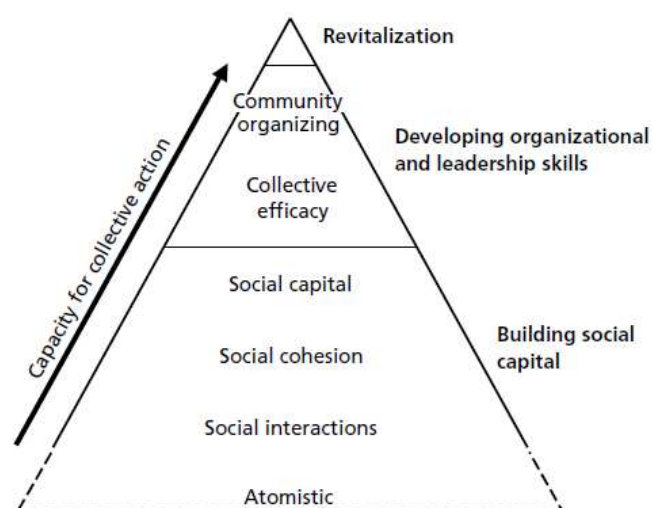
Capacity for collective action

Revitalization

Community organizing

Collective efficacy

Developing organizational and leadership skills

Social capital

Social cohesion

Social interactions

Atomistic

Building social capital